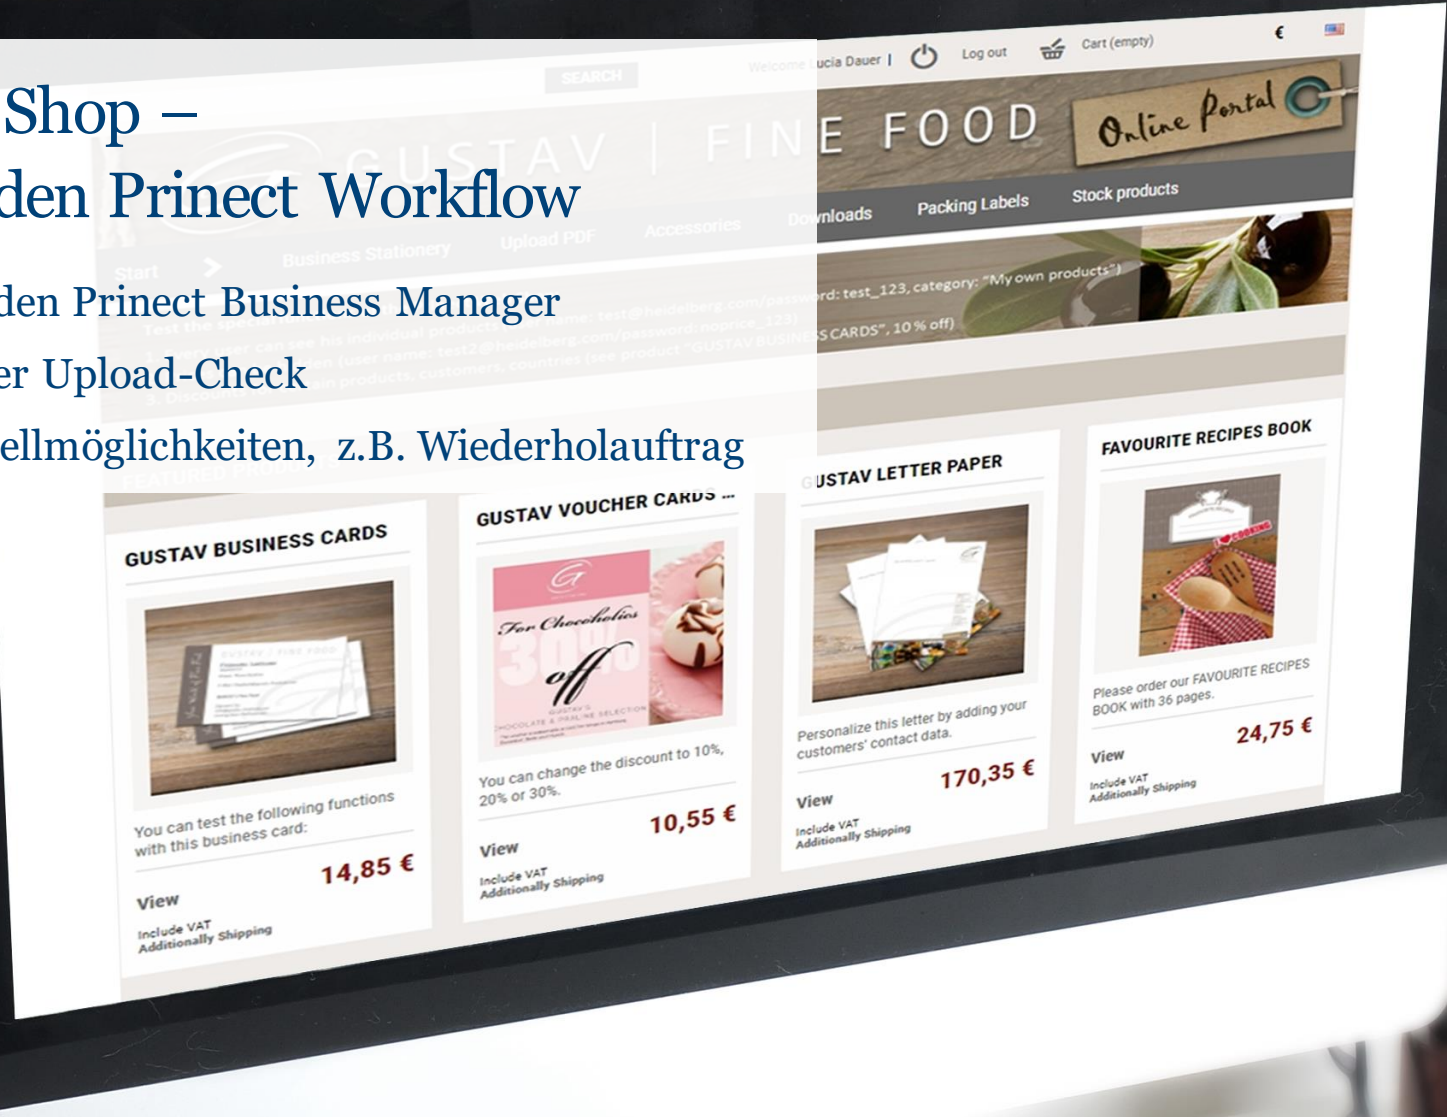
Shop –
den Prinect Workflow

den Prinect Business Manager

er Upload-Check

ellmöglichkeiten, z.B. Wiederholauftrag

Welcome Lucia Dauer | Log out Cart (empty) €

SEARCH

GUSTAV | FINE FOOD Online Portal

Business Stationery Upload PDF Accessories Downloads Packing Labels Stock products

Start

Test the special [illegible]

rd: test_123, category: "My own products")

S CARDS", 10 % off)

FEATURED PRODUCTS

GUSTAV BUSINESS CARDS

You can test the following functions with this business card:

14,85 €

View

Include VAT
Additionally Shipping

GUSTAV VOUCHER CARDS ...

For Chocoholics 30% off

You can change the discount to 10%, 20% or 30%.

10,55 €

View

Include VAT
Additionally Shipping

GUSTAV LETTER PAPER

Personalize this letter by adding your customers' contact data.

170,35 €

View

Include VAT
Additionally Shipping

FAVOURITE RECIPES BOOK

Please order our FAVOURITE RECIPES BOOK with 36 pages.

24,75 €

View

Include VAT
Additionally Shipping